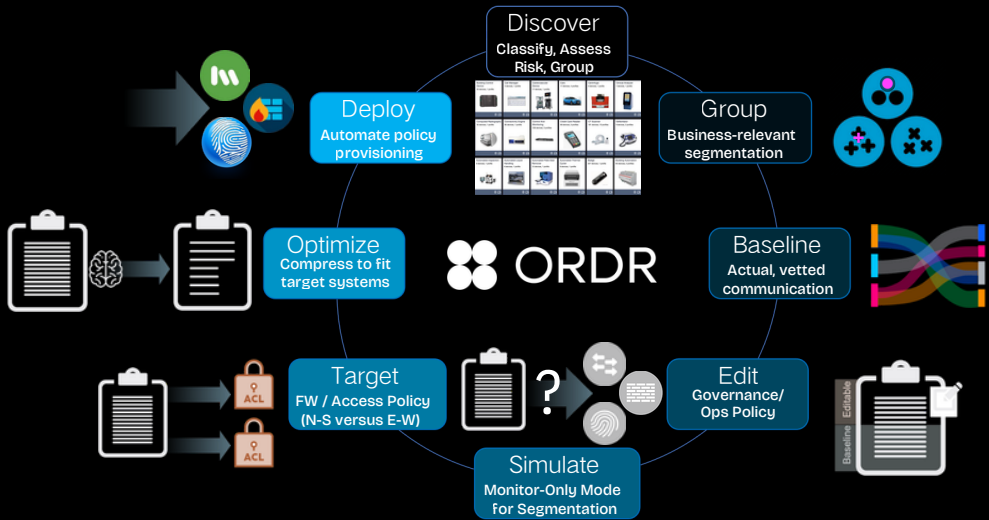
Discover
Classify, Assess Risk, Group

Group
Business-relevant segmentation

Baseline
Actual, vetted communication

Edit
Governance/ Ops Policy

Editable
Baseline

Simulate
Monitor-Only Mode for Segmentation

?

Target
FW / Access Policy (N-S versus E-W)

ACL
ACL

Optimize
Compress to fit target systems

Deploy
Automate policy provisioning

ORDR